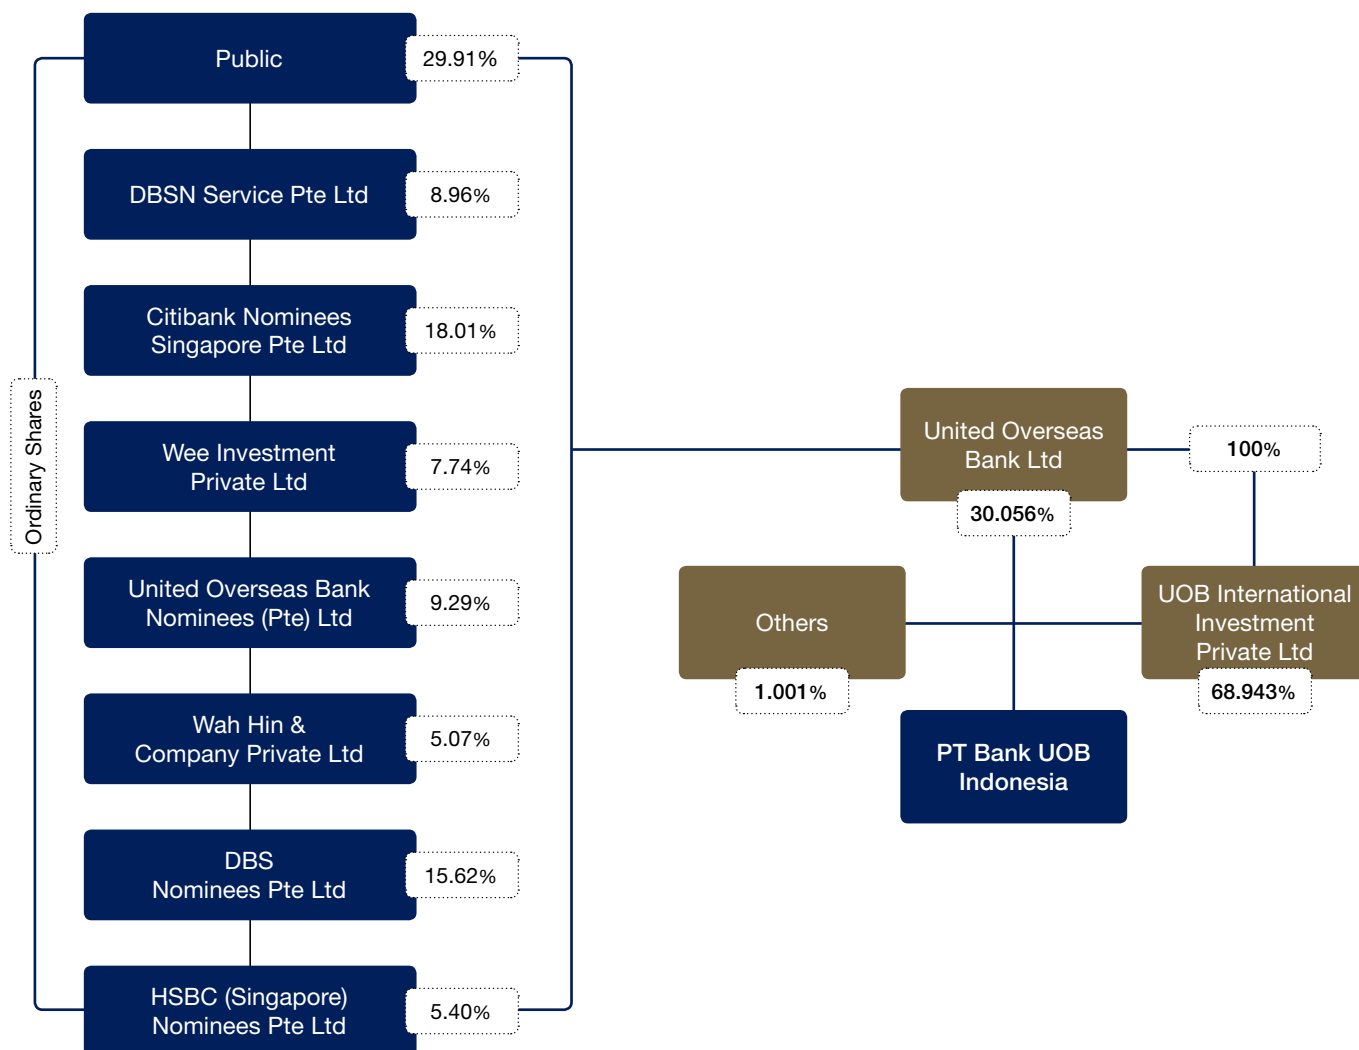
Ordinary Shares

Public 29.91%

DBSN Service Pte Ltd 8.96%

Citibank Nominees Singapore Pte Ltd 18.01%

Wee Investment Private Ltd 7.74%

United Overseas Bank Nominees (Pte) Ltd 9.29%

Wah Hin & Company Private Ltd 5.07%

DBS Nominees Pte Ltd 15.62%

HSBC (Singapore) Nominees Pte Ltd 5.40%

United Overseas Bank Ltd

100%

30.056%

Others

1.001%

UOB International Investment Private Ltd

68.943%

PT Bank UOB Indonesia